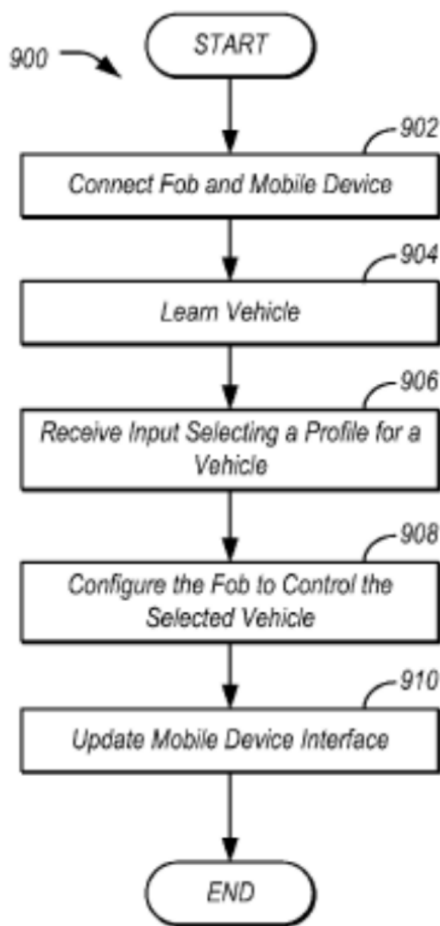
900

START

902

Connect Fob and Mobile Device

904

Learn Vehicle

906

Receive Input Selecting a Profile for a Vehicle

908

Configure the Fob to Control the Selected Vehicle

910

Update Mobile Device Interface

END